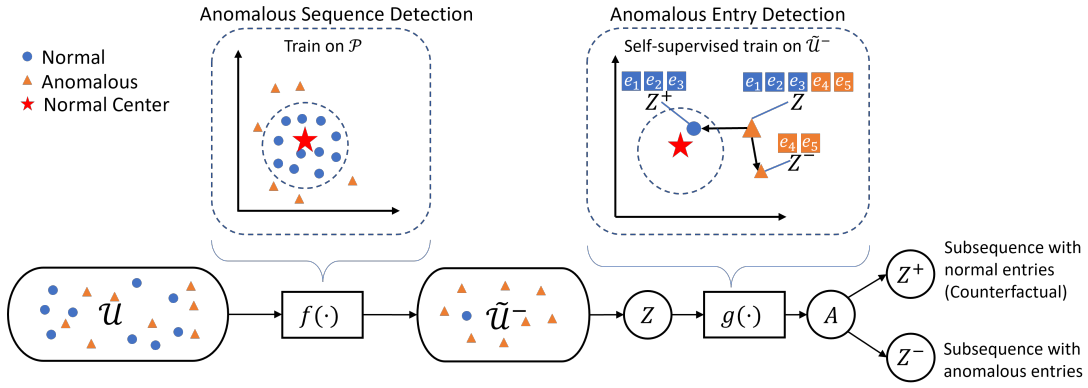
Normal
Anomalous
Normal Center

Anomalous Sequence Detection
Train on $\mathcal{P}$

Anomalous Entry Detection
Self-supervised train on $\tilde{\mathcal{U}}^{-}$

$e_1$ $e_2$ $e_3$
$Z^+$
$e_1$ $e_2$ $e_3$ $e_4$ $e_5$
$Z$
$e_4$ $e_5$
$Z^-$

$\mathcal{U}$
$f(\cdot)$
$\tilde{\mathcal{U}}^{-}$
$Z$
$g(\cdot)$
$A$
$Z^+$
Subsequence with normal entries (Counterfactual)
$Z^-$
Subsequence with anomalous entries